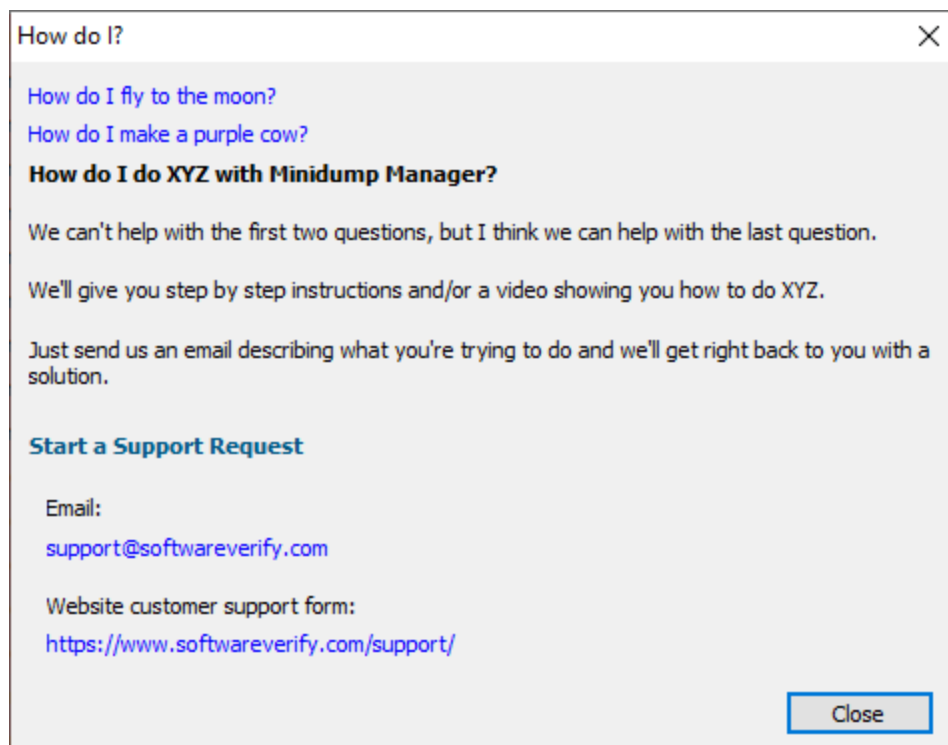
How do I?

How do I fly to the moon?

How do I make a purple cow?

How do I do XYZ with Minidump Manager?

We can't help with the first two questions, but I think we can help with the last question.

We'll give you step by step instructions and/or a video showing you how to do XYZ.

Just send us an email describing what you're trying to do and we'll get right back to you with a solution.

Start a Support Request

Email:

support@softwareverify.com

Website customer support form:

https://www.softwareverify.com/support/

Close